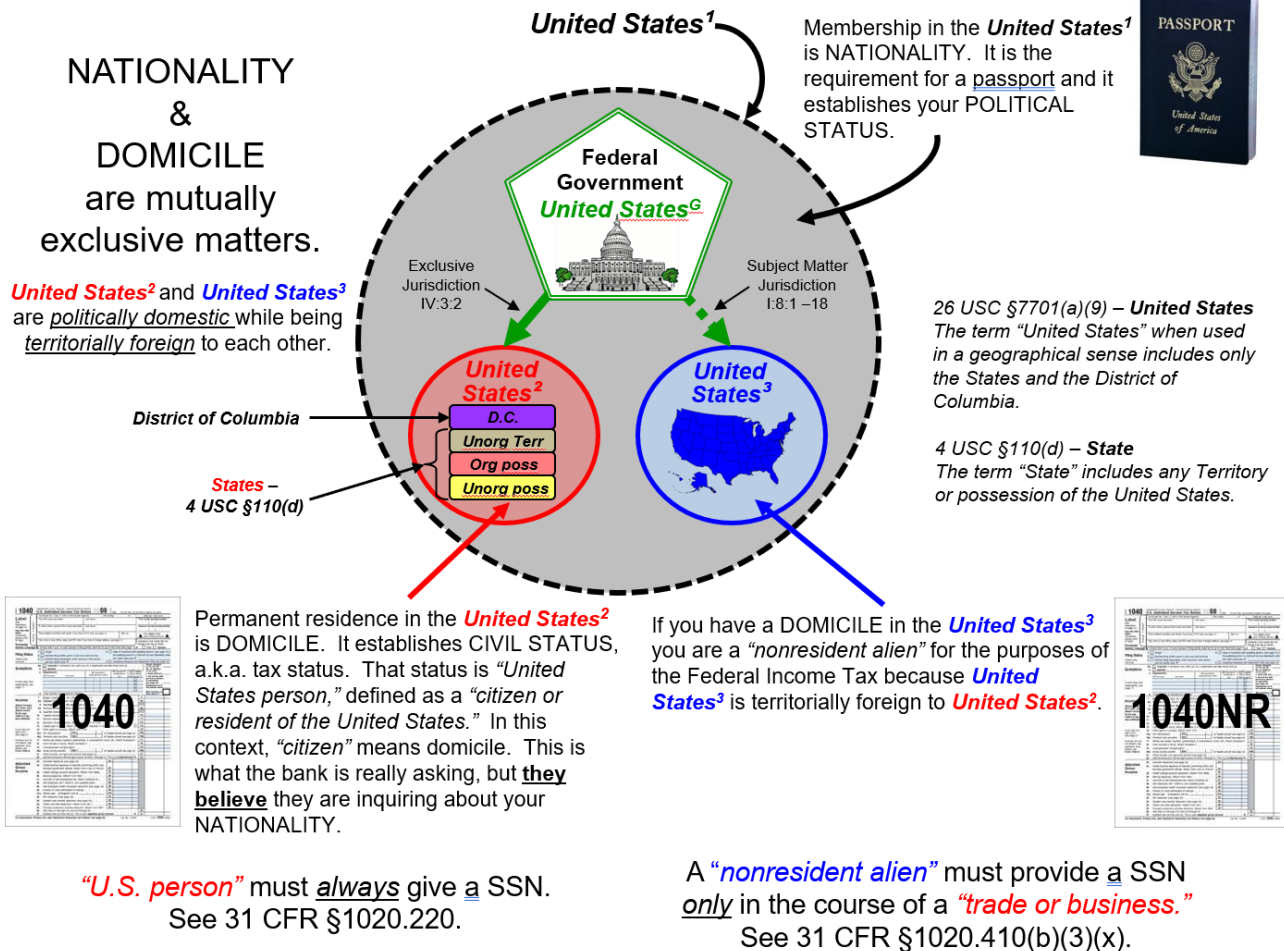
NATIONALITY & DOMICILE are mutually exclusive matters.

United States$^2$ and United States$^3$ are politically domestic while being territorially foreign to each other.

United States$^1$

Membership in the United States$^1$ is NATIONALITY. It is the requirement for a passport and it establishes your POLITICAL STATUS.

PASSPORT
United States of America

Federal Government United States$^G$

Exclusive Jurisdiction IV:3:2

Subject Matter Jurisdiction I:8:1 –18

United States$^2$

United States$^3$

District of Columbia

D.C.
Unorg Terr
Org poss
Unorg poss

States – 4 USC §110(d)

26 USC §7701(a)(9) – United States
The term "United States" when used in a geographical sense includes only the States and the District of Columbia.

4 USC §110(d) – State
The term "State" includes any Territory or possession of the United States.

1040

Permanent residence in the United States$^2$ is DOMICILE. It establishes CIVIL STATUS, a.k.a. tax status. That status is "United States person," defined as a "citizen or resident of the United States." In this context, "citizen" means domicile. This is what the bank is really asking, but they believe they are inquiring about your NATIONALITY.

If you have a DOMICILE in the United States$^3$ you are a "nonresident alien" for the purposes of the Federal Income Tax because United States$^3$ is territorially foreign to United States$^2$.

1040NR

"U.S. person" must always give a SSN. See 31 CFR §1020.220.

A "nonresident alien" must provide a SSN only in the course of a "trade or business." See 31 CFR §1020.410(b)(3)(x).